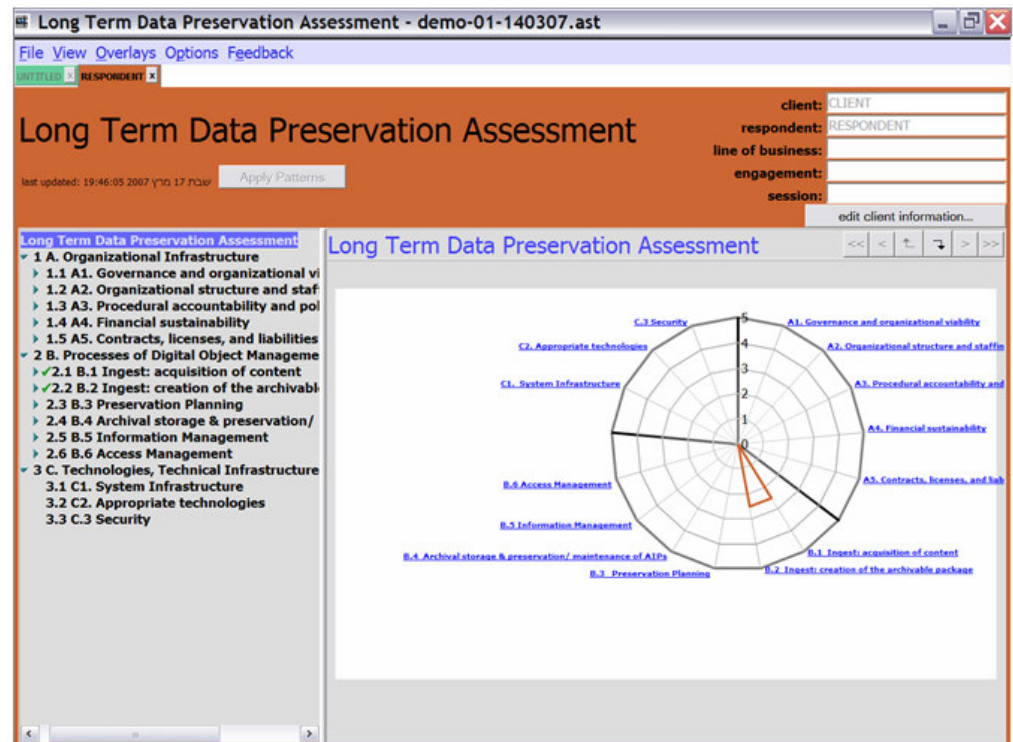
Long Term Data Preservation Assessment - demo-01-140307.ast

File View Overlays Options Feedback

UNTITLED x RESPONDENT x

Long Term Data Preservation Assessment

last updated: 19:46:05 2007 שבת 17 מרץ

Apply Patterns

client: CLIENT
respondent: RESPONDENT
line of business:
engagement:
session:

edit client information...

Long Term Data Preservation Assessment
1 A. Organizational Infrastructure
1.1 A1. Governance and organizational vi
1.2 A2. Organizational structure and staf
1.3 A3. Procedural accountability and pol
1.4 A4. Financial sustainability
1.5 A5. Contracts, licenses, and liabilities
2 B. Processes of Digital Object Manageme
✓2.1 B.1 Ingest: acquisition of content
✓2.2 B.2 Ingest: creation of the archivabl
2.3 B.3 Preservation Planning
2.4 B.4 Archival storage & preservation/
2.5 B.5 Information Management
2.6 B.6 Access Management
3 C. Technologies, Technical Infrastructure
3.1 C1. System Infrastructure
3.2 C2. Appropriate technologies
3.3 C.3 Security

Long Term Data Preservation Assessment

<< < ↰ ↴ > >>

C.3 Security
A1. Governance and organizational viability
C2. Appropriate technologies
A2. Organizational structure and staffin
C1. System Infrastructure
A3. Procedural accountability and
A4. Financial sustainability
A5. Contracts, licenses, and liab
B.6 Access Management
B.5 Information Management
B.1 Ingest: acquisition of content
B.4 Archival storage & preservation/ maintenance of AIPs
B.2 Ingest: creation of the archivable package
B.3 Preservation Planning

5
4
3
2
1
0